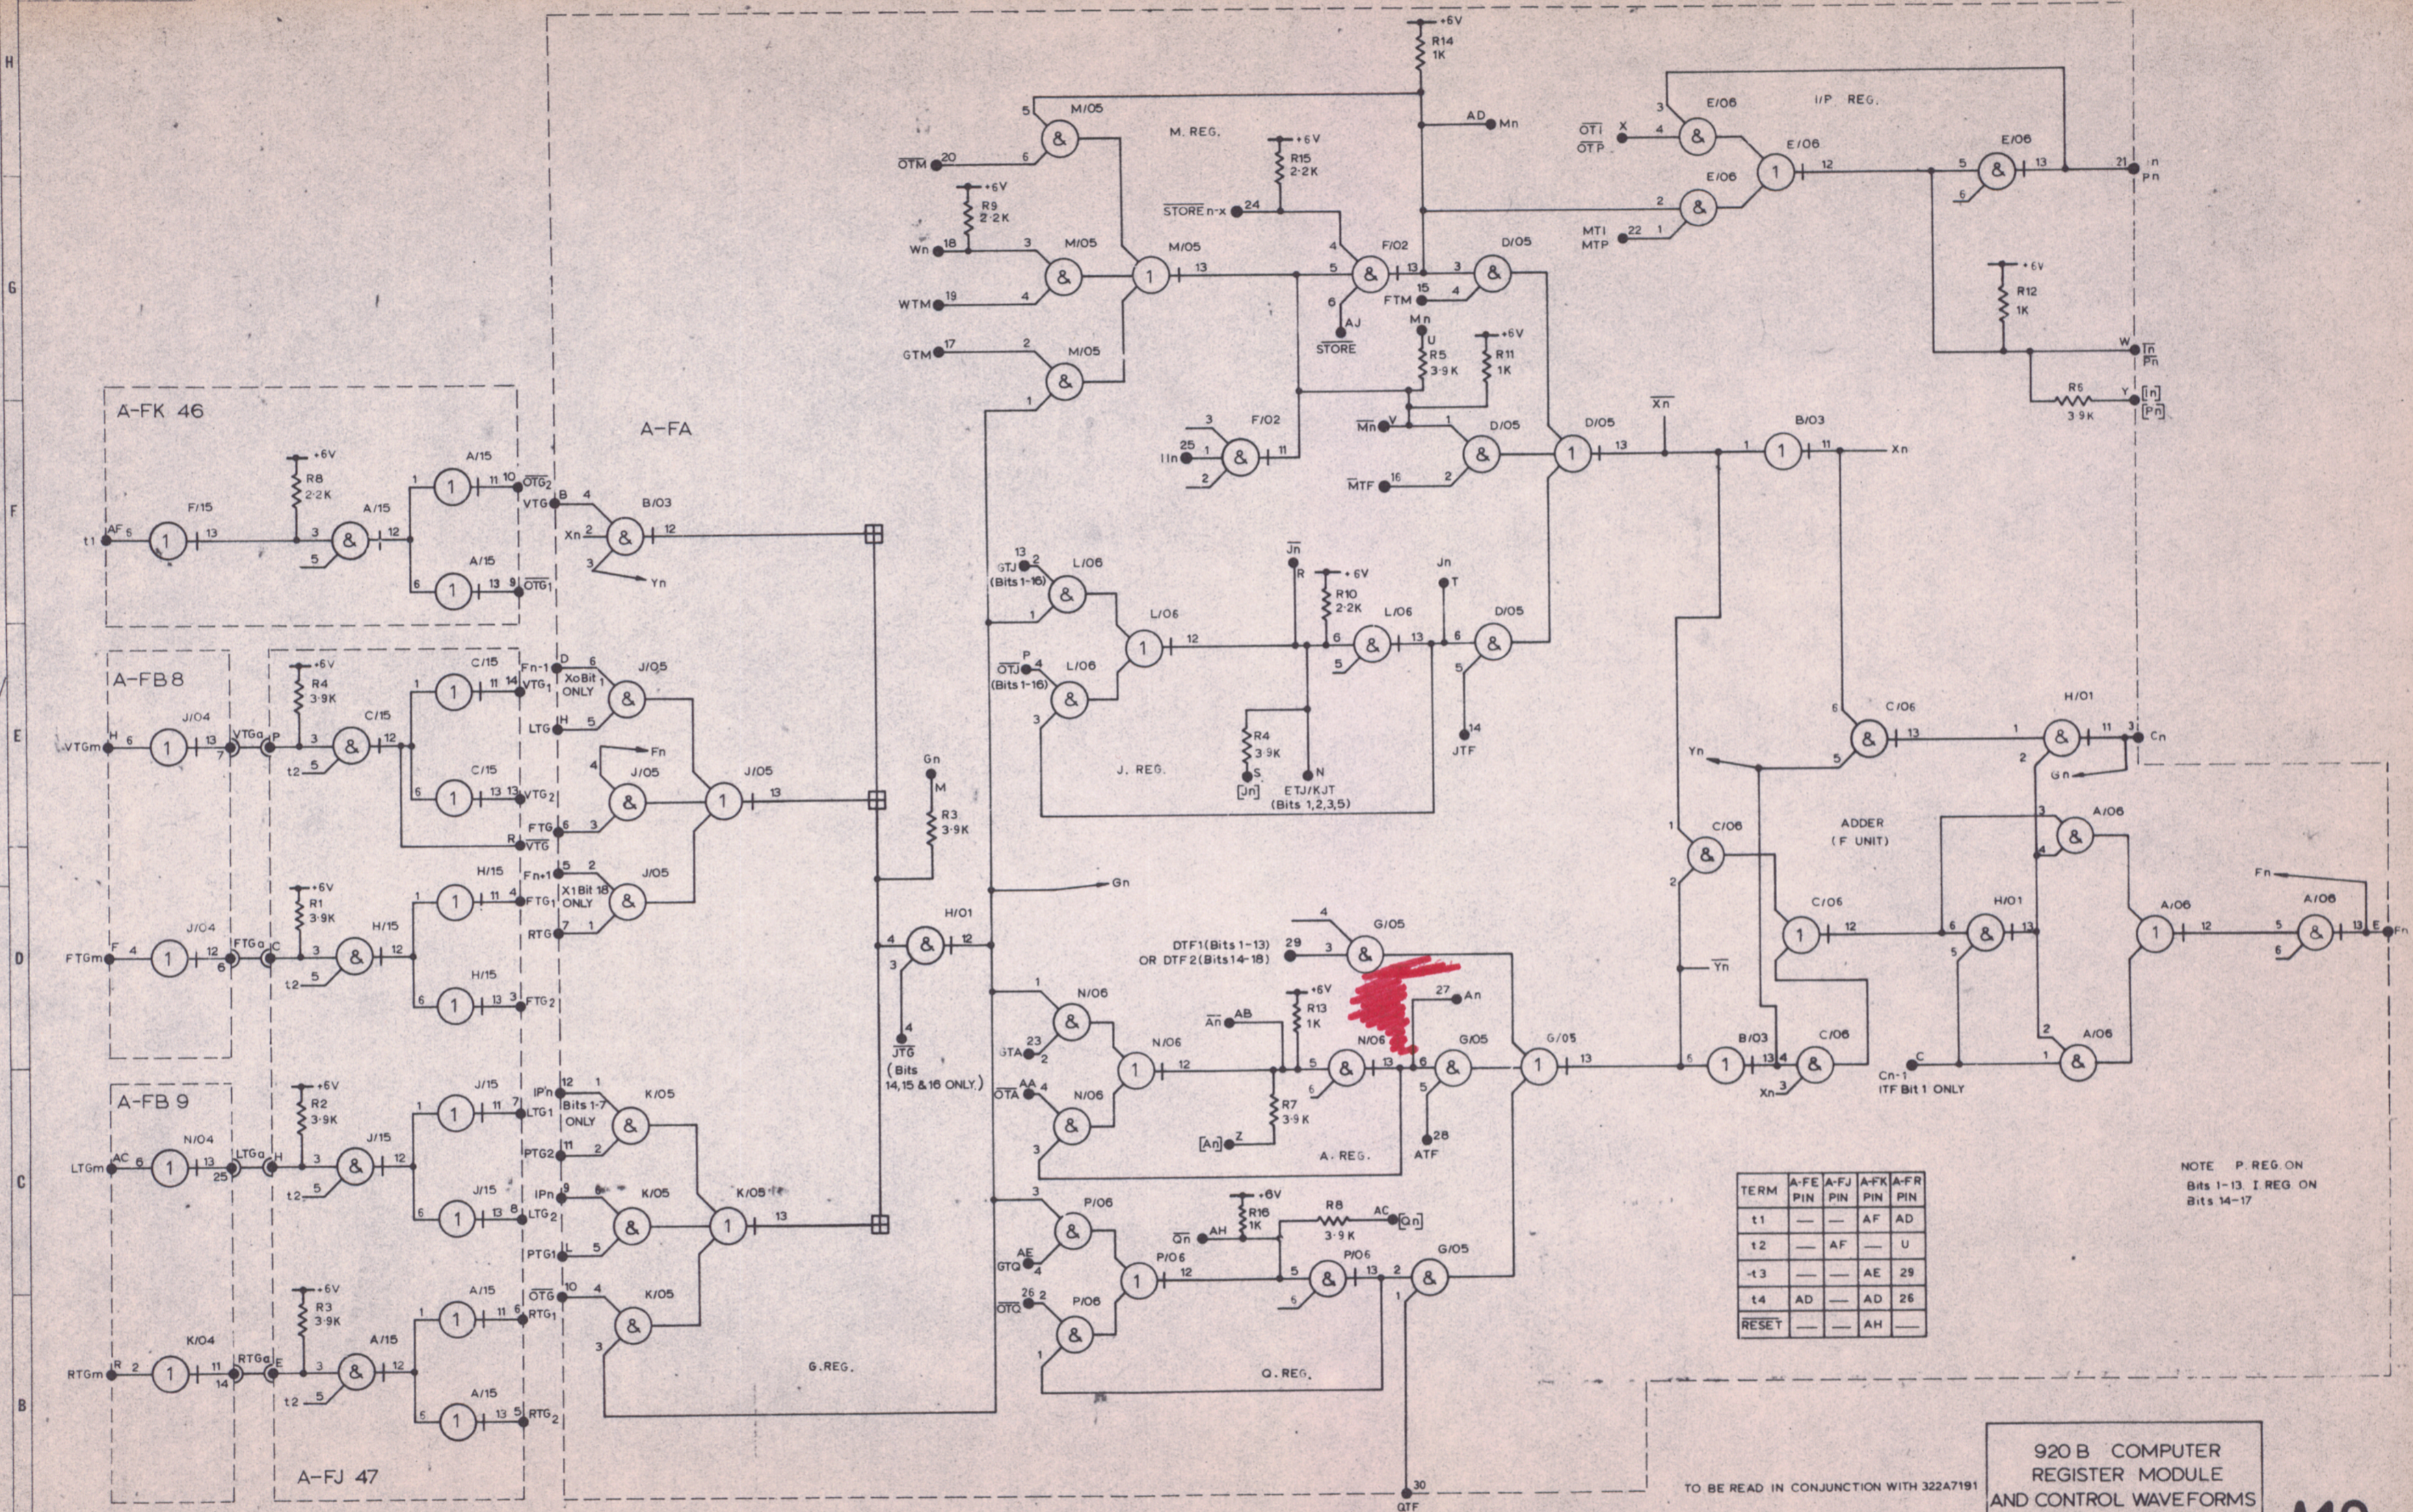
A-FK 46

A-FA

A-FB 8

A-FB 9

A-FJ 47

M. REG.

I/P. REG.

J. REG.

A. REG.

G.REG.

Q. REG.

ADDER (F UNIT)

STORE

ETJ/KJT (Bits 1,2,3,5)

DTF1 (Bits 1-13) OR DTF2 (Bits 14-18)

(Bits 14,15 & 16 ONLY)

XoBit 1 ONLY

X1Bit 18 ONLY

Bits 1-7 ONLY

(Bits 1-16)

ITF Bit 1 ONLY

NOTE P. REG ON Bits 1-13. I REG ON Bits 14-17

| TERM | A-FE PIN | A-FJ PIN | A-FK PIN | A-FR PIN |
|---|---|---|---|---|
| t1 | — | — | AF | AD |
| t2 | — | AF | — | U |
| t3 | — | — | AE | 29 |
| t4 | AD | — | AD | 26 |
| RESET | — | — | AH | — |

TO BE READ IN CONJUNCTION WITH 322A7191

920 B COMPUTER REGISTER MODULE AND CONTROL WAVEFORMS